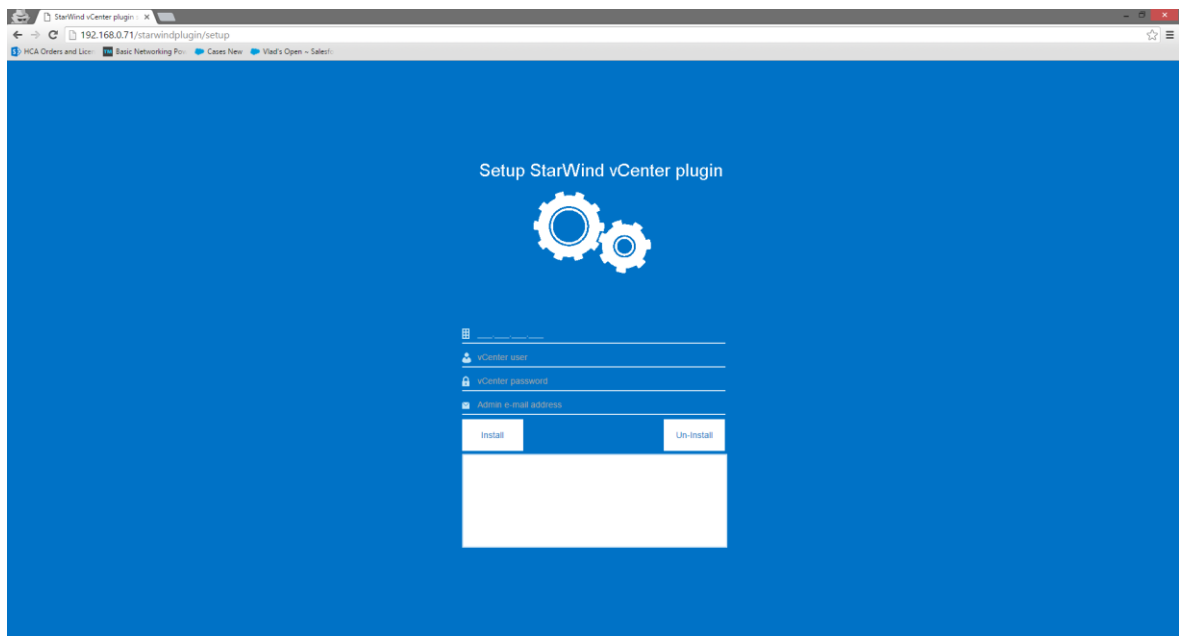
StarWind vCenter plugin

192.168.0.71/starwindplugin/setup

HCA Orders and Lice

Basic Networking Po

Cases New

Vlad's Open ~ Salesf

Setup StarWind vCenter plugin

___.___.___.___

vCenter user

vCenter password

Admin e-mail address

Install

Un-Install